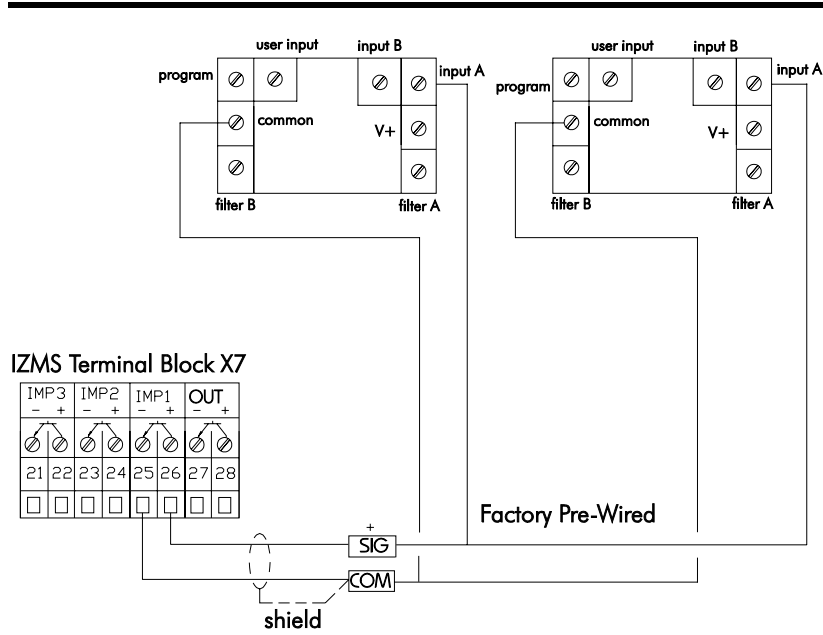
user input
input B
program
input A
common
V+
filter B
filter A

user input
input B
program
input A
common
V+
filter B
filter A

IZMS Terminal Block X7

| IMP3 − + | | IMP2 − + | | IMP1 − + | | OUT − + | |
|---|---|---|---|---|---|---|---|
| 21 | 22 | 23 | 24 | 25 | 26 | 27 | 28 |

Factory Pre-Wired
+
SIG
COM
shield